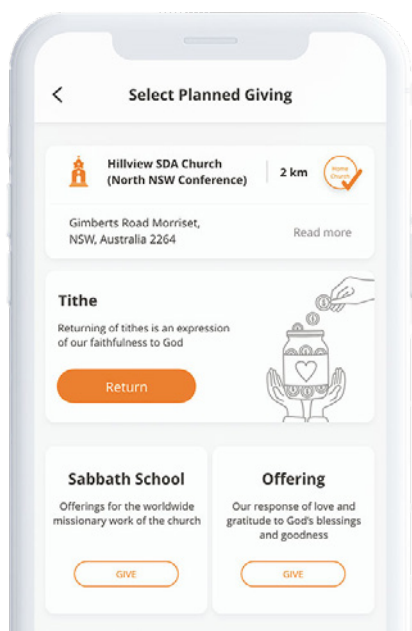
<

Select Planned Giving

Hillview SDA Church
(North NSW Conference)

2 km

Home Church

Gimberts Road Morriset,
NSW, Australia 2264

Read more

Tithe

Returning of tithes is an expression of our faithfulness to God

Return

Sabbath School

Offerings for the worldwide missionary work of the church

GIVE

Offering

Our response of love and gratitude to God's blessings and goodness

GIVE